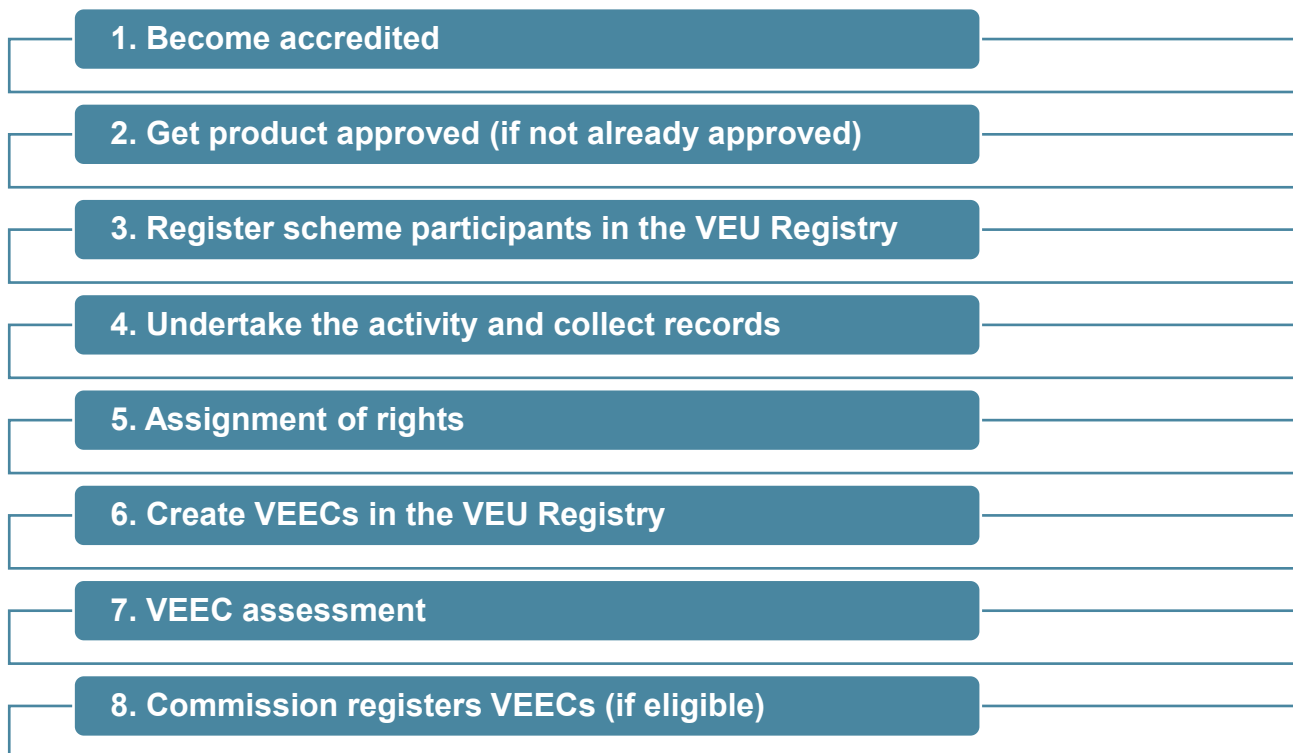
1. Become accredited

2. Get product approved (if not already approved)

3. Register scheme participants in the VEU Registry

4. Undertake the activity and collect records

5. Assignment of rights

6. Create VEECs in the VEU Registry

7. VEEC assessment

8. Commission registers VEECs (if eligible)